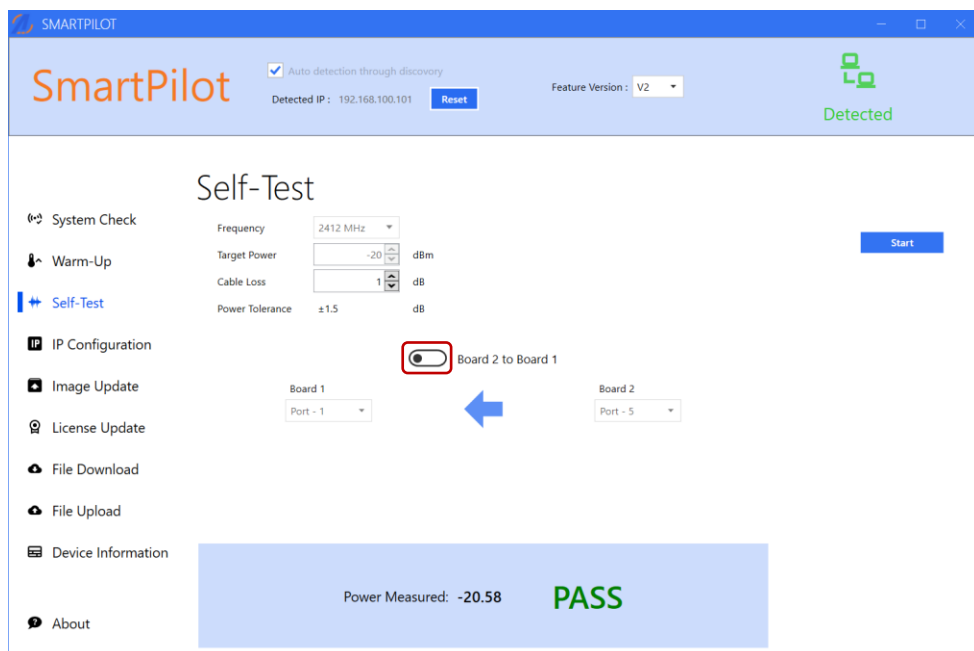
SMARTPILOT

SmartPilot

Auto detection through discovery

Detected IP : 192.168.100.101 Reset

Feature Version : V2

Detected

System Check

Warm-Up

Self-Test

IP Configuration

Image Update

License Update

File Download

File Upload

Device Information

About

Self-Test

Start

| | | |
|---|---|---|
| Frequency | 2412 MHz | |
| Target Power | -20 | dBm |
| Cable Loss | 1 | dB |
| Power Tolerance | ±1.5 | dB |

Board 2 to Board 1

Board 1
Port - 1

Board 2
Port - 5

Power Measured: -20.58 PASS